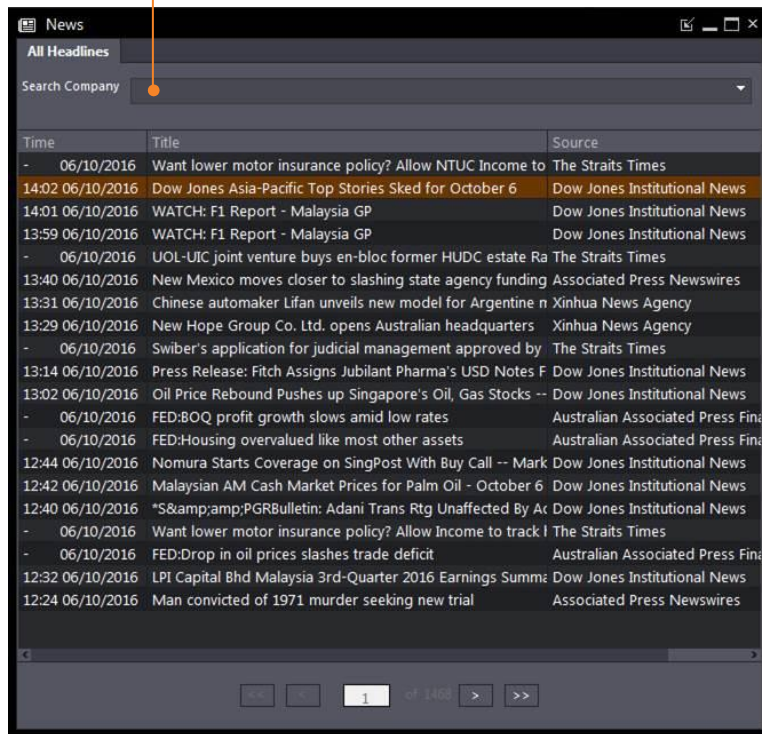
News

All Headlines

Search Company

| Time | Title | Source |
|---|---|---|
| - 06/10/2016 | Want lower motor insurance policy? Allow NTUC Income to | The Straits Times |
| 14:02 06/10/2016 | Dow Jones Asia-Pacific Top Stories Sked for October 6 | Dow Jones Institutional News |
| 14:01 06/10/2016 | WATCH: F1 Report - Malaysia GP | Dow Jones Institutional News |
| 13:59 06/10/2016 | WATCH: F1 Report - Malaysia GP | Dow Jones Institutional News |
| - 06/10/2016 | UOL-UIC joint venture buys en-bloc former HUDC estate Ra | The Straits Times |
| 13:40 06/10/2016 | New Mexico moves closer to slashing state agency funding | Associated Press Newswires |
| 13:31 06/10/2016 | Chinese automaker Lifan unveils new model for Argentine m | Xinhua News Agency |
| 13:29 06/10/2016 | New Hope Group Co. Ltd. opens Australian headquarters | Xinhua News Agency |
| - 06/10/2016 | Swiber's application for judicial management approved by | The Straits Times |
| 13:14 06/10/2016 | Press Release: Fitch Assigns Jubilant Pharma's USD Notes F | Dow Jones Institutional News |
| 13:02 06/10/2016 | Oil Price Rebound Pushes up Singapore's Oil, Gas Stocks -- | Dow Jones Institutional News |
| - 06/10/2016 | FED:BOQ profit growth slows amid low rates | Australian Associated Press Fina |
| - 06/10/2016 | FED:Housing overvalued like most other assets | Australian Associated Press Fina |
| 12:44 06/10/2016 | Nomura Starts Coverage on SingPost With Buy Call -- Mark | Dow Jones Institutional News |
| 12:42 06/10/2016 | Malaysian AM Cash Market Prices for Palm Oil - October 6 | Dow Jones Institutional News |
| 12:40 06/10/2016 | *S&amp;amp;PGRBulletin: Adani Trans Rtg Unaffected By Ac | Dow Jones Institutional News |
| - 06/10/2016 | Want lower motor insurance policy? Allow Income to track l | The Straits Times |
| - 06/10/2016 | FED:Drop in oil prices slashes trade deficit | Australian Associated Press Fina |
| 12:32 06/10/2016 | LPI Capital Bhd Malaysia 3rd-Quarter 2016 Earnings Summa | Dow Jones Institutional News |
| 12:24 06/10/2016 | Man convicted of 1971 murder seeking new trial | Associated Press Newswires |

<< < 1 of 1468 > >>